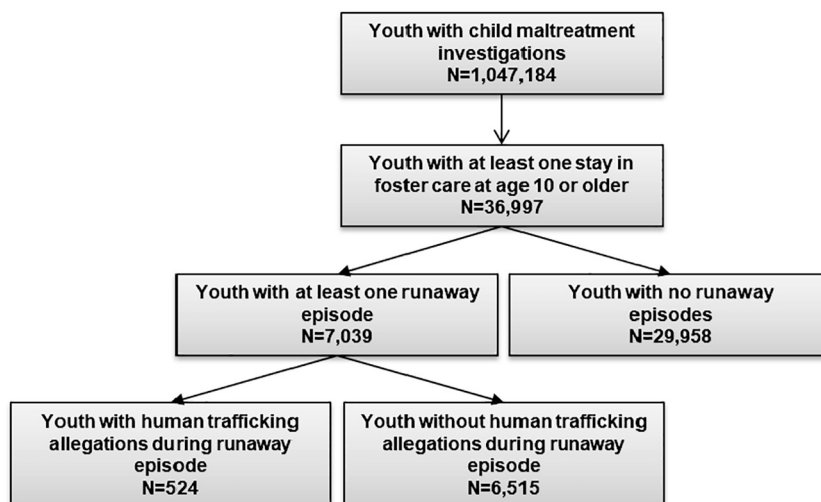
Youth with child maltreatment investigations
N=1,047,184

Youth with at least one stay in foster care at age 10 or older
N=36,997

Youth with at least one runaway episode
N=7,039

Youth with no runaway episodes
N=29,958

Youth with human trafficking allegations during runaway episode
N=524

Youth without human trafficking allegations during runaway episode
N=6,515